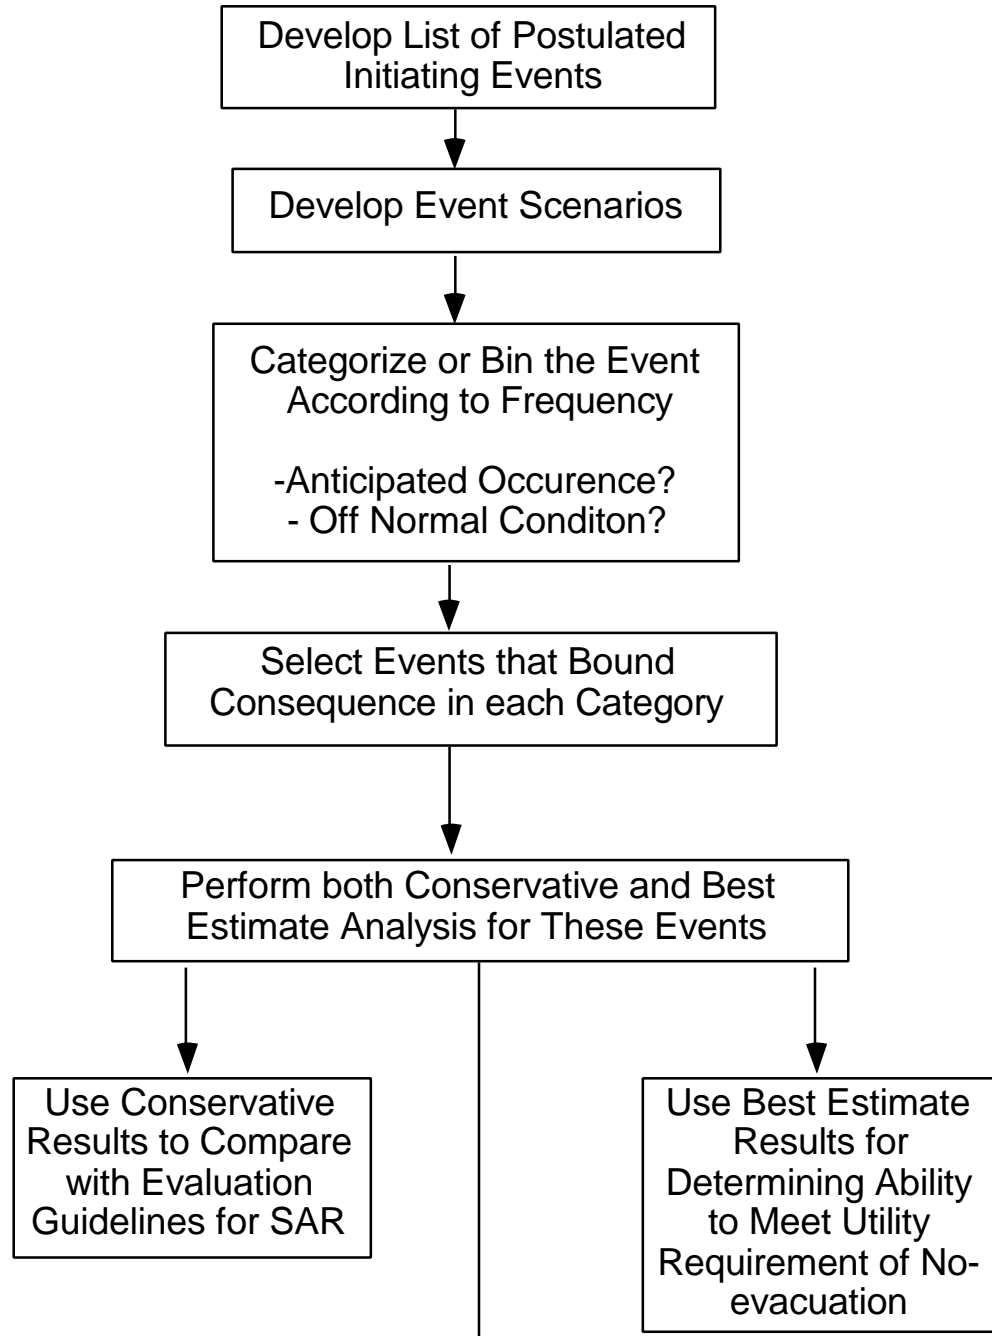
Develop List of Postulated Initiating Events

Develop Event Scenarios

Categorize or Bin the Event According to Frequency

-Anticipated Occurence?
- Off Normal Conditon?

Select Events that Bound Consequence in each Category

Perform both Conservative and Best Estimate Analysis for These Events

Use Conservative Results to Compare with Evaluation Guidelines for SAR

Use Best Estimate Results for Determining Ability to Meet Utility Requirement of No-evacuation